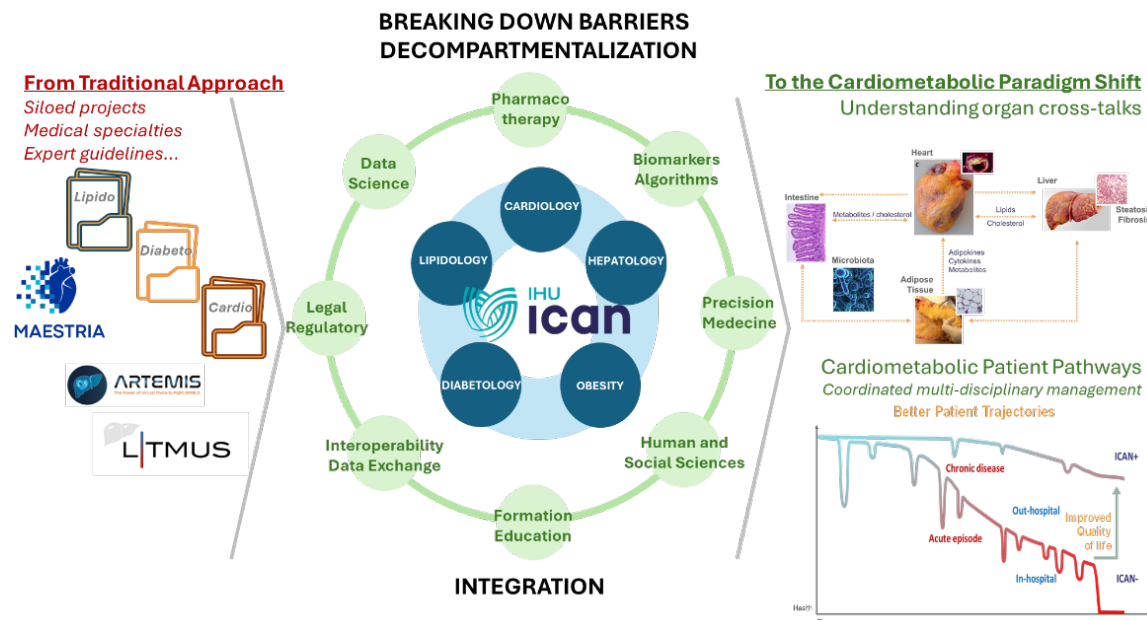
BREAKING DOWN BARRIERS
DECOMPARTMENTALIZATION

From Traditional Approach
Siloed projects
Medical specialties
Expert guidelines...

Lipido
Diabeto
Cardio

MAESTRIA

ARTEMIS

LITMUS

Pharmaco therapy

Biomarkers Algorithms

Precision Medecine

Human and Social Sciences

Formation Education

Interoperability Data Exchange

Legal Regulatory

Data Science

CARDIOLOGY
HEPATOLOGY
OBESITY
DIABETOLOGY
LIPIDOLOGY

IHU ICAN

INTEGRATION

To the Cardiometabolic Paradigm Shift
Understanding organ cross-talks

Heart
Intestine
Metabolites / cholesterol
Liver
Lipids
Cholesterol
Steatosi
Fibrosi
Microbiota
Adipokines
Cytokines
Metabolites
Adipose Tissue

Cardiometabolic Patient Pathways
Coordinated multi-disciplinary management
Better Patient Trajectories

ICAN+
Chronic disease
Out-hospital
Improved Quality of life
Acute episode
In-hospital
ICAN-
Health